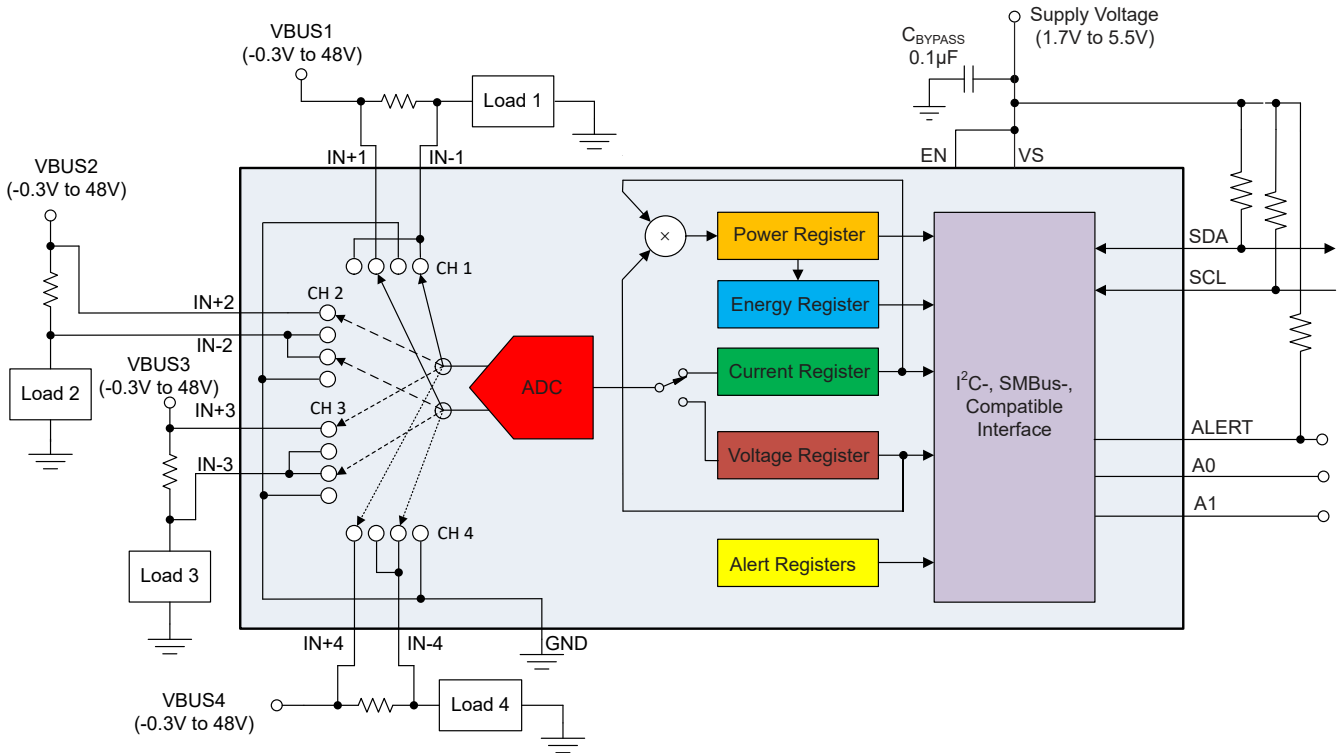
VBUS1
(-0.3V to 48V)

Load 1

$C_{BYPASS}$
0.1µF

Supply Voltage
(1.7V to 5.5V)

IN+1
IN-1

EN
VS

VBUS2
(-0.3V to 48V)

CH 1

Power Register

Energy Register

IN+2
CH 2

SDA
SCL

IN-2

Load 2

VBUS3
(-0.3V to 48V)

ADC

Current Register

$I^2C$-, SMBus-, Compatible Interface

IN+3
CH 3

IN-3

Voltage Register

ALERT
A0
A1

CH 4

Load 3

Alert Registers

IN+4
IN-4
GND

VBUS4
(-0.3V to 48V)

Load 4